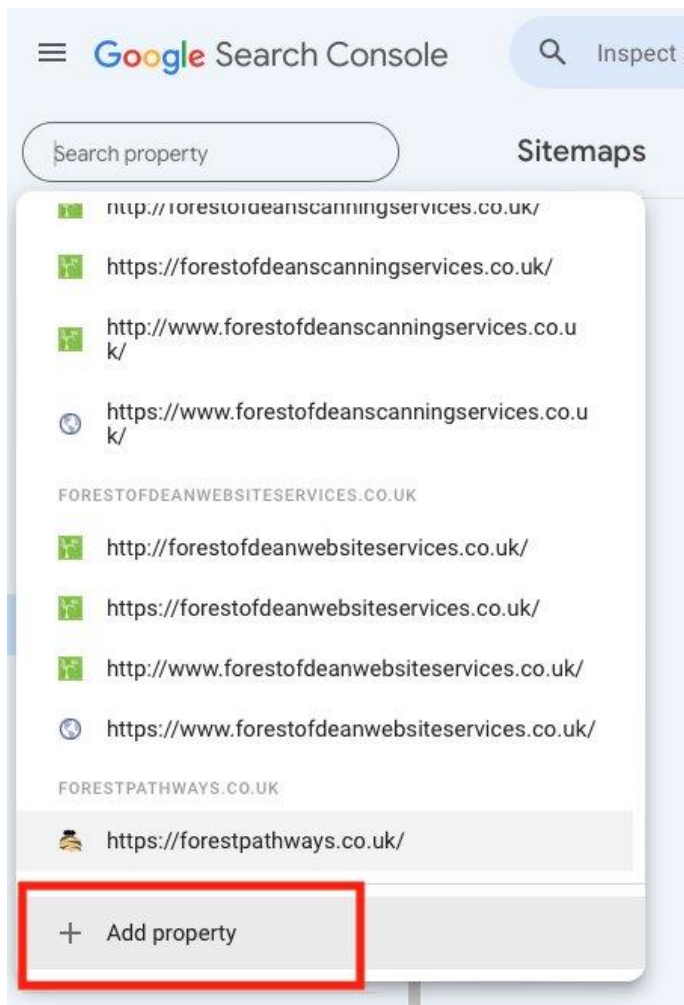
Google Search Console

Inspect

Search property

Sitemaps

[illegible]

https://forestofdeanscanningservices.co.uk/

http://www.forestofdeanscanningservices.co.uk/

https://www.forestofdeanscanningservices.co.uk/

FORESTOFDEANWEBSITESERVICES.CO.UK

http://forestofdeanwebsiteservices.co.uk/

https://forestofdeanwebsiteservices.co.uk/

http://www.forestofdeanwebsiteservices.co.uk/

https://www.forestofdeanwebsiteservices.co.uk/

FORESTPATHWAYS.CO.UK

https://forestpathways.co.uk/

+ Add property